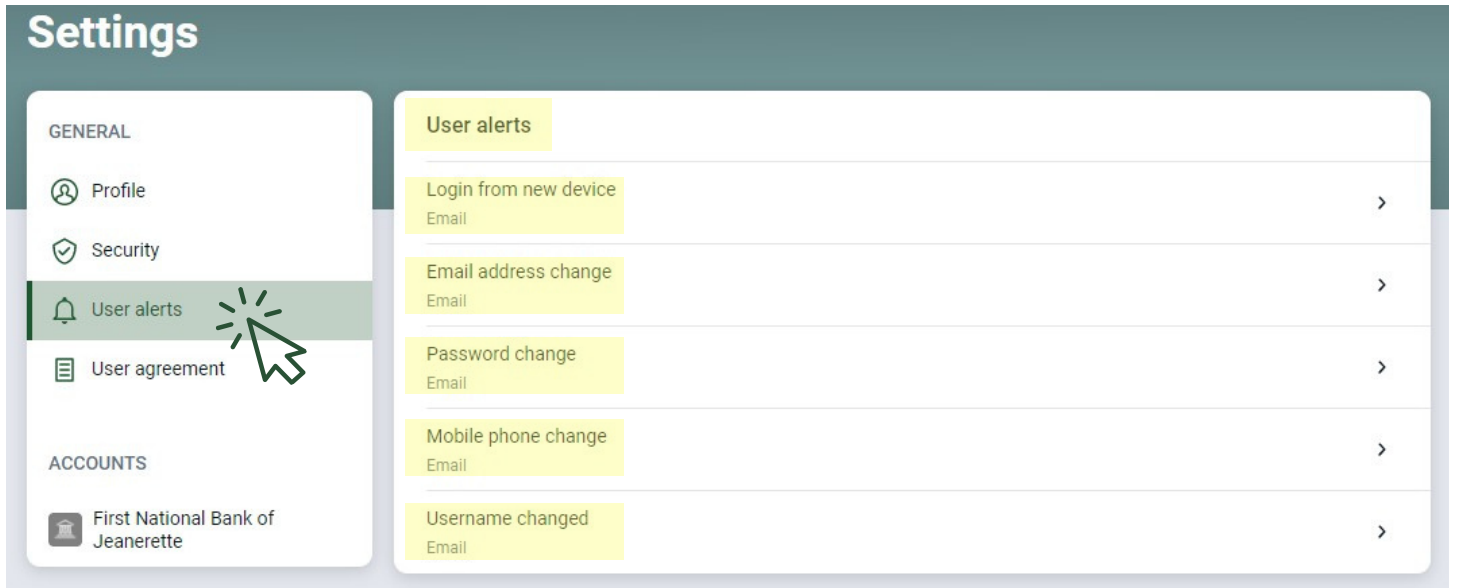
Settings

GENERAL

Profile

Security

User alerts

User agreement

ACCOUNTS

First National Bank of Jeanerette

User alerts

Login from new device
Email

Email address change
Email

Password change
Email

Mobile phone change
Email

Username changed
Email